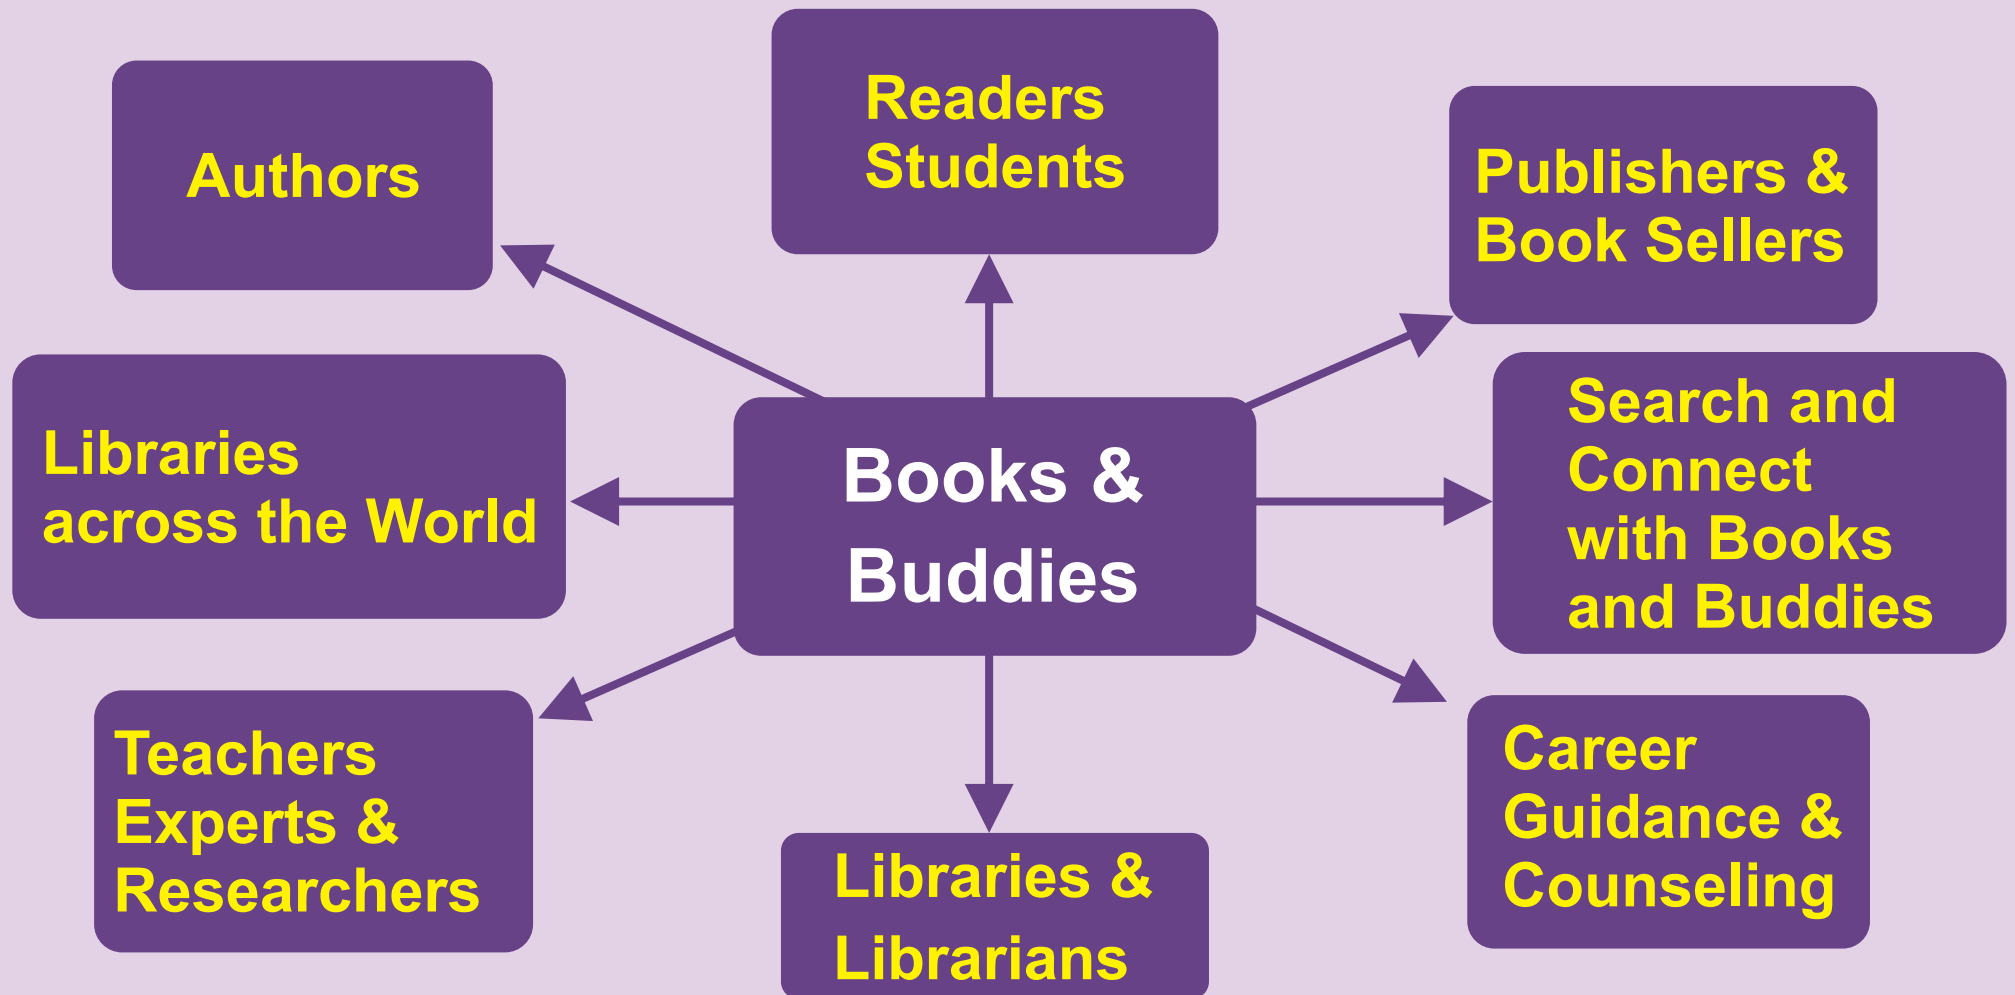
Authors

Readers
Students

Publishers &
Book Sellers

Libraries
across the World

Books &
Buddies

Search and
Connect
with Books
and Buddies

Teachers
Experts &
Researchers

Libraries &
Librarians

Career
Guidance &
Counseling